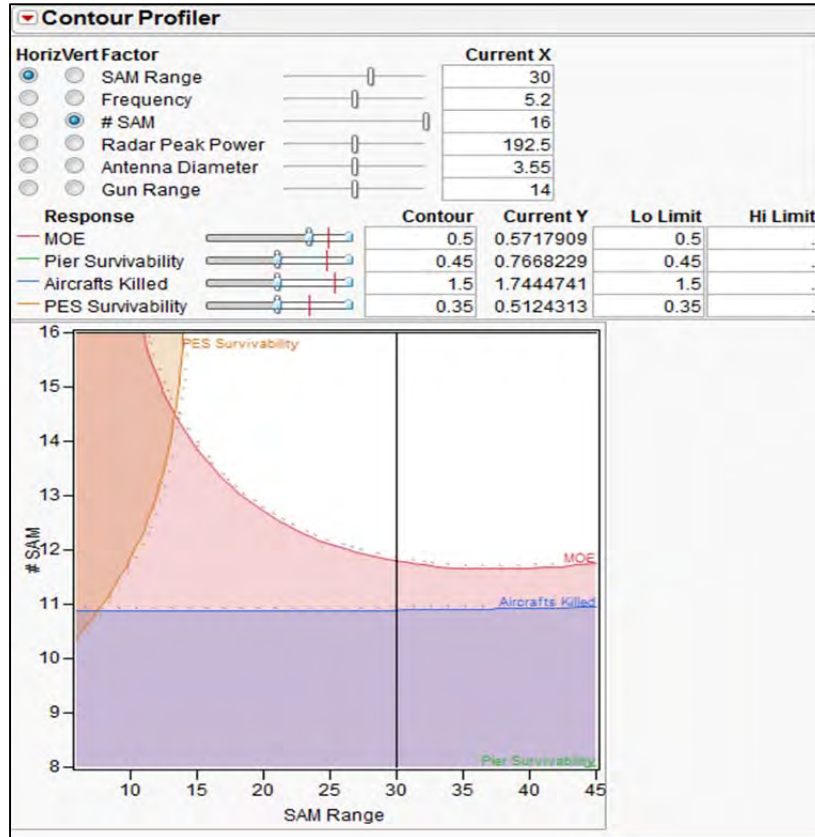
Contour Profiler

| Horiz | Vert | Factor | Current X |
|---|---|---|---|
| | | SAM Range | 30 |
| | | Frequency | 5.2 |
| | | # SAM | 16 |
| | | Radar Peak Power | 192.5 |
| | | Antenna Diameter | 3.55 |
| | | Gun Range | 14 |

| Response | Contour | Current Y | Lo Limit | Hi Limit |
|---|---|---|---|---|
| MOE | 0.5 | 0.5717909 | 0.5 | . |
| Pier Survivability | 0.45 | 0.7668229 | 0.45 | . |
| Aircrafts Killed | 1.5 | 1.7444741 | 1.5 | . |
| PES Survivability | 0.35 | 0.5124313 | 0.35 | . |

PES Survivability
MOE
Aircrafts Killed
Pier Survivability
# SAM
16
15
14
13
12
11
10
9
8
10 15 20 25 30 35 40 45
SAM Range